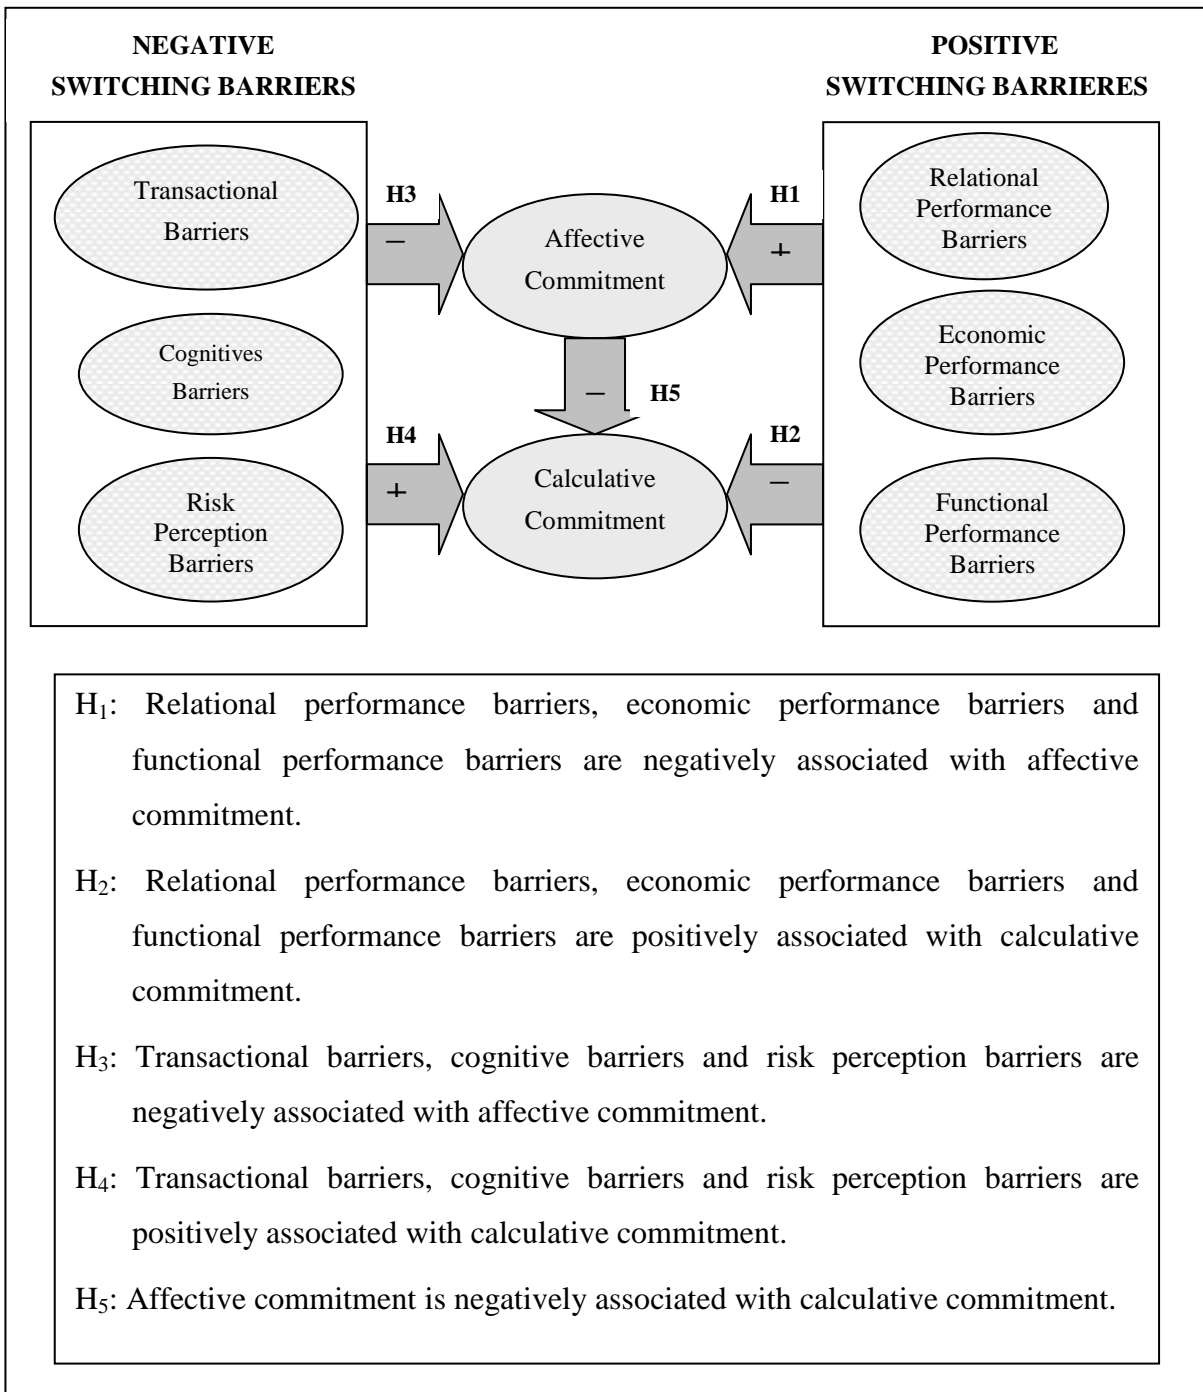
NEGATIVE SWITCHING BARRIERS

POSITIVE SWITCHING BARRIERES

Transactional Barriers

Cognitives Barriers

Risk Perception Barriers

H3

−

H4

+

Affective Commitment

−

H5

Calculative Commitment

H1

+

H2

−

Relational Performance Barriers

Economic Performance Barriers

Functional Performance Barriers

$H_1$: Relational performance barriers, economic performance barriers and functional performance barriers are negatively associated with affective commitment.

$H_2$: Relational performance barriers, economic performance barriers and functional performance barriers are positively associated with calculative commitment.

$H_3$: Transactional barriers, cognitive barriers and risk perception barriers are negatively associated with affective commitment.

$H_4$: Transactional barriers, cognitive barriers and risk perception barriers are positively associated with calculative commitment.

$H_5$: Affective commitment is negatively associated with calculative commitment.